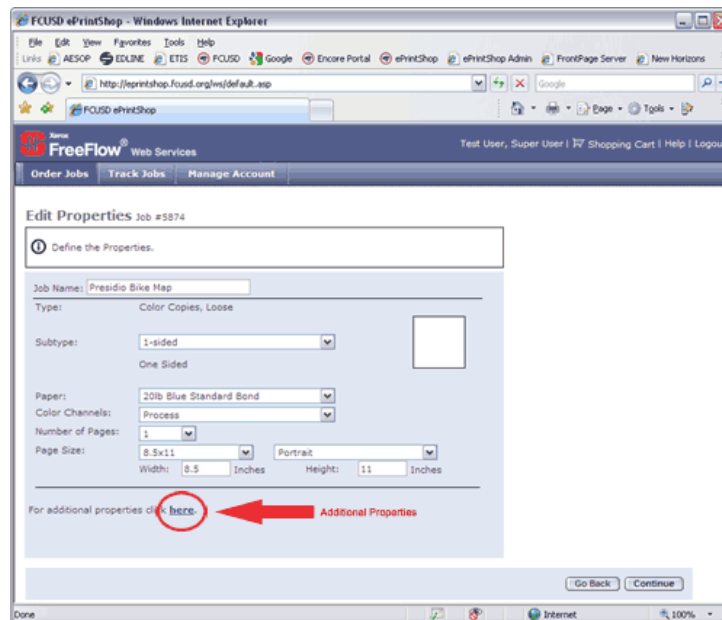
FCUSD ePrintShop - Windows Internet Explorer

File Edit View Favorites Tools Help

Links AESOP EDLINE ETIS FCUSD Google Encore Portal ePrintShop ePrintShop Admin FrontPage Server New Horizons

http://eprintshop.fcusd.org/ws/default.asp

Google

FCUSD ePrintShop

Page Tools

Xerox FreeFlow® Web Services

Test User, Super User | Shopping Cart | Help | Logou

Order Jobs Track Jobs Manage Account

Edit Properties Job #5874

Define the Properties.

Job Name: Presidio Bike Map

Type: Color Copies, Loose

Subtype: 1-sided

One Sided

Paper: 20lb Blue Standard Bond

Color Channels: Process

Number of Pages: 1

Page Size: 8.5x11 Portrait

Width: 8.5 Inches Height: 11 Inches

For additional properties click here.

Additional Properties

Go Back Continue

Done

Internet

100%